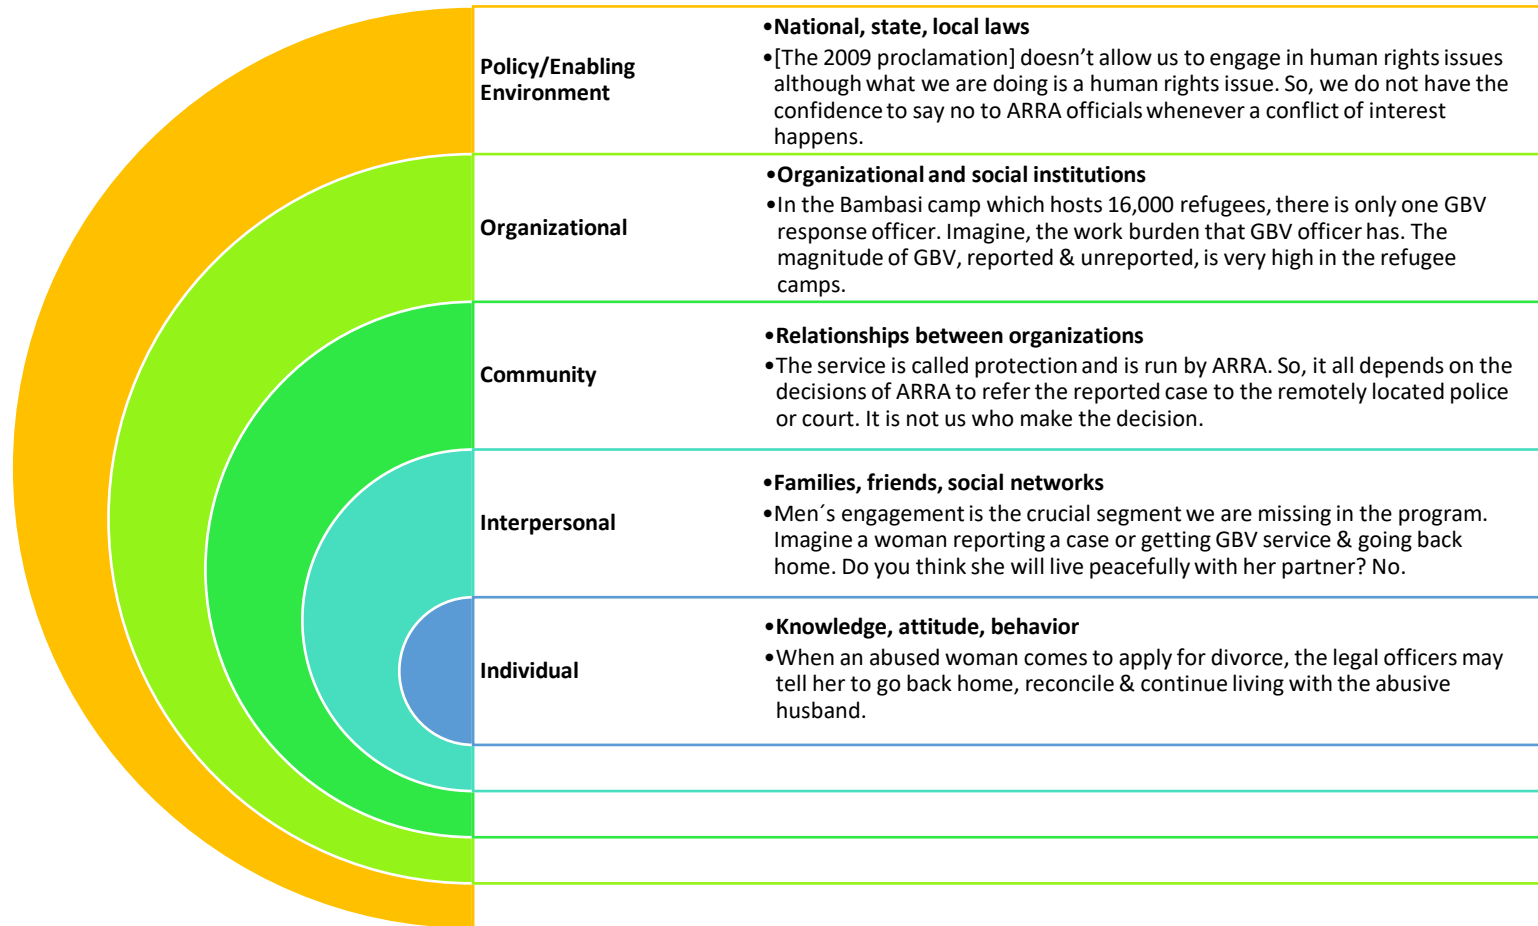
Policy/Enabling Environment

• National, state, local laws
• [The 2009 proclamation] doesn't allow us to engage in human rights issues although what we are doing is a human rights issue. So, we do not have the confidence to say no to ARRA officials whenever a conflict of interest happens.

Organizational

• Organizational and social institutions
• In the Bambasi camp which hosts 16,000 refugees, there is only one GBV response officer. Imagine, the work burden that GBV officer has. The magnitude of GBV, reported & unreported, is very high in the refugee camps.

Community

• Relationships between organizations
• The service is called protection and is run by ARRA. So, it all depends on the decisions of ARRA to refer the reported case to the remotely located police or court. It is not us who make the decision.

Interpersonal

• Families, friends, social networks
• Men´s engagement is the crucial segment we are missing in the program. Imagine a woman reporting a case or getting GBV service & going back home. Do you think she will live peacefully with her partner? No.

Individual

• Knowledge, attitude, behavior
• When an abused woman comes to apply for divorce, the legal officers may tell her to go back home, reconcile & continue living with the abusive husband.